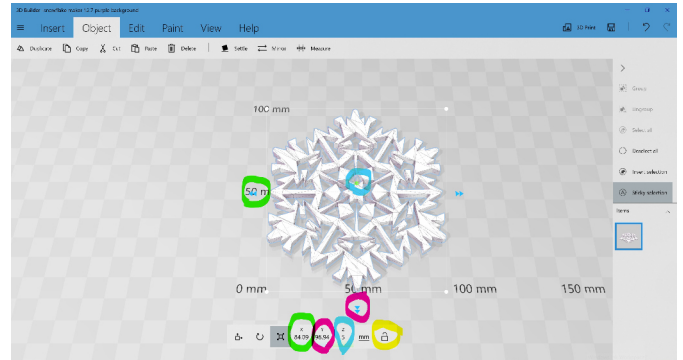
3D Builder - snowflake maker 1.2.7 purple background

Insert Object Edit Paint View Help

3D Print

Duplicate Copy Cut Paste Delete Settle Mirror Measure

100 mm

50 mm

0 mm 50 mm 100 mm 150 mm

Group

Ungroup

Select all

Deselect all

Invert selection

Sticky selection

Items

X 84.09 Y 96.94 Z 5 mm